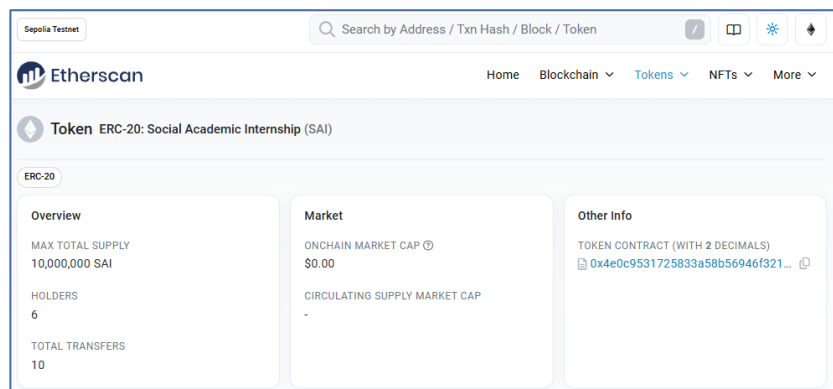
Sepolia Testnet

Search by Address / Txn Hash / Block / Token

/

Etherscan

Home Blockchain Tokens NFTs More

Token ERC-20: Social Academic Internship (SAI)

ERC-20

Overview

MAX TOTAL SUPPLY
10,000,000 SAI

HOLDERS
6

TOTAL TRANSFERS
10

Market

ONCHAIN MARKET CAP
$0.00

CIRCULATING SUPPLY MARKET CAP
-

Other Info

TOKEN CONTRACT (WITH 2 DECIMALS)
0x4e0c9531725833a58b56946f321...